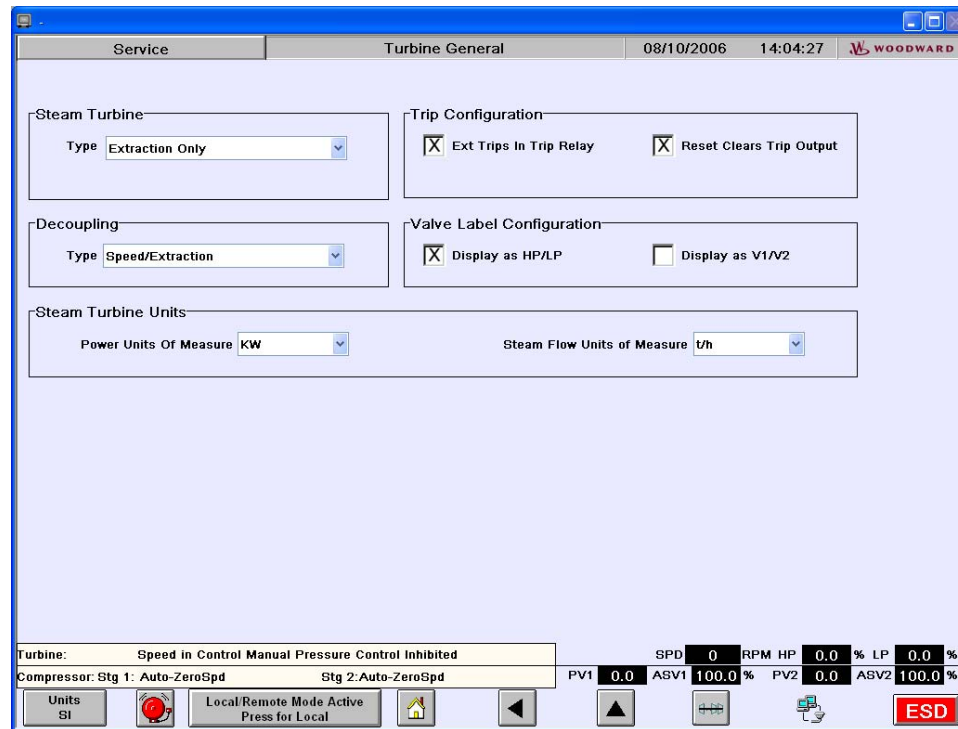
Service | Turbine General | 08/10/2006 | 14:04:27 | WOODWARD

Steam Turbine
Type Extraction Only

Trip Configuration
X Ext Trips In Trip Relay
X Reset Clears Trip Output

Decoupling
Type Speed/Extraction

Valve Label Configuration
X Display as HP/LP
Display as V1/V2

Steam Turbine Units
Power Units Of Measure KW
Steam Flow Units of Measure t/h

Turbine: Speed in Control Manual Pressure Control Inhibited
SPD 0 RPM HP 0.0 % LP 0.0 %
Compressor: Stg 1: Auto-ZeroSpd Stg 2:Auto-ZeroSpd
PV1 0.0 ASV1 100.0 % PV2 0.0 ASV2 100.0 %

Units SI
Local/Remote Mode Active Press for Local
ESD